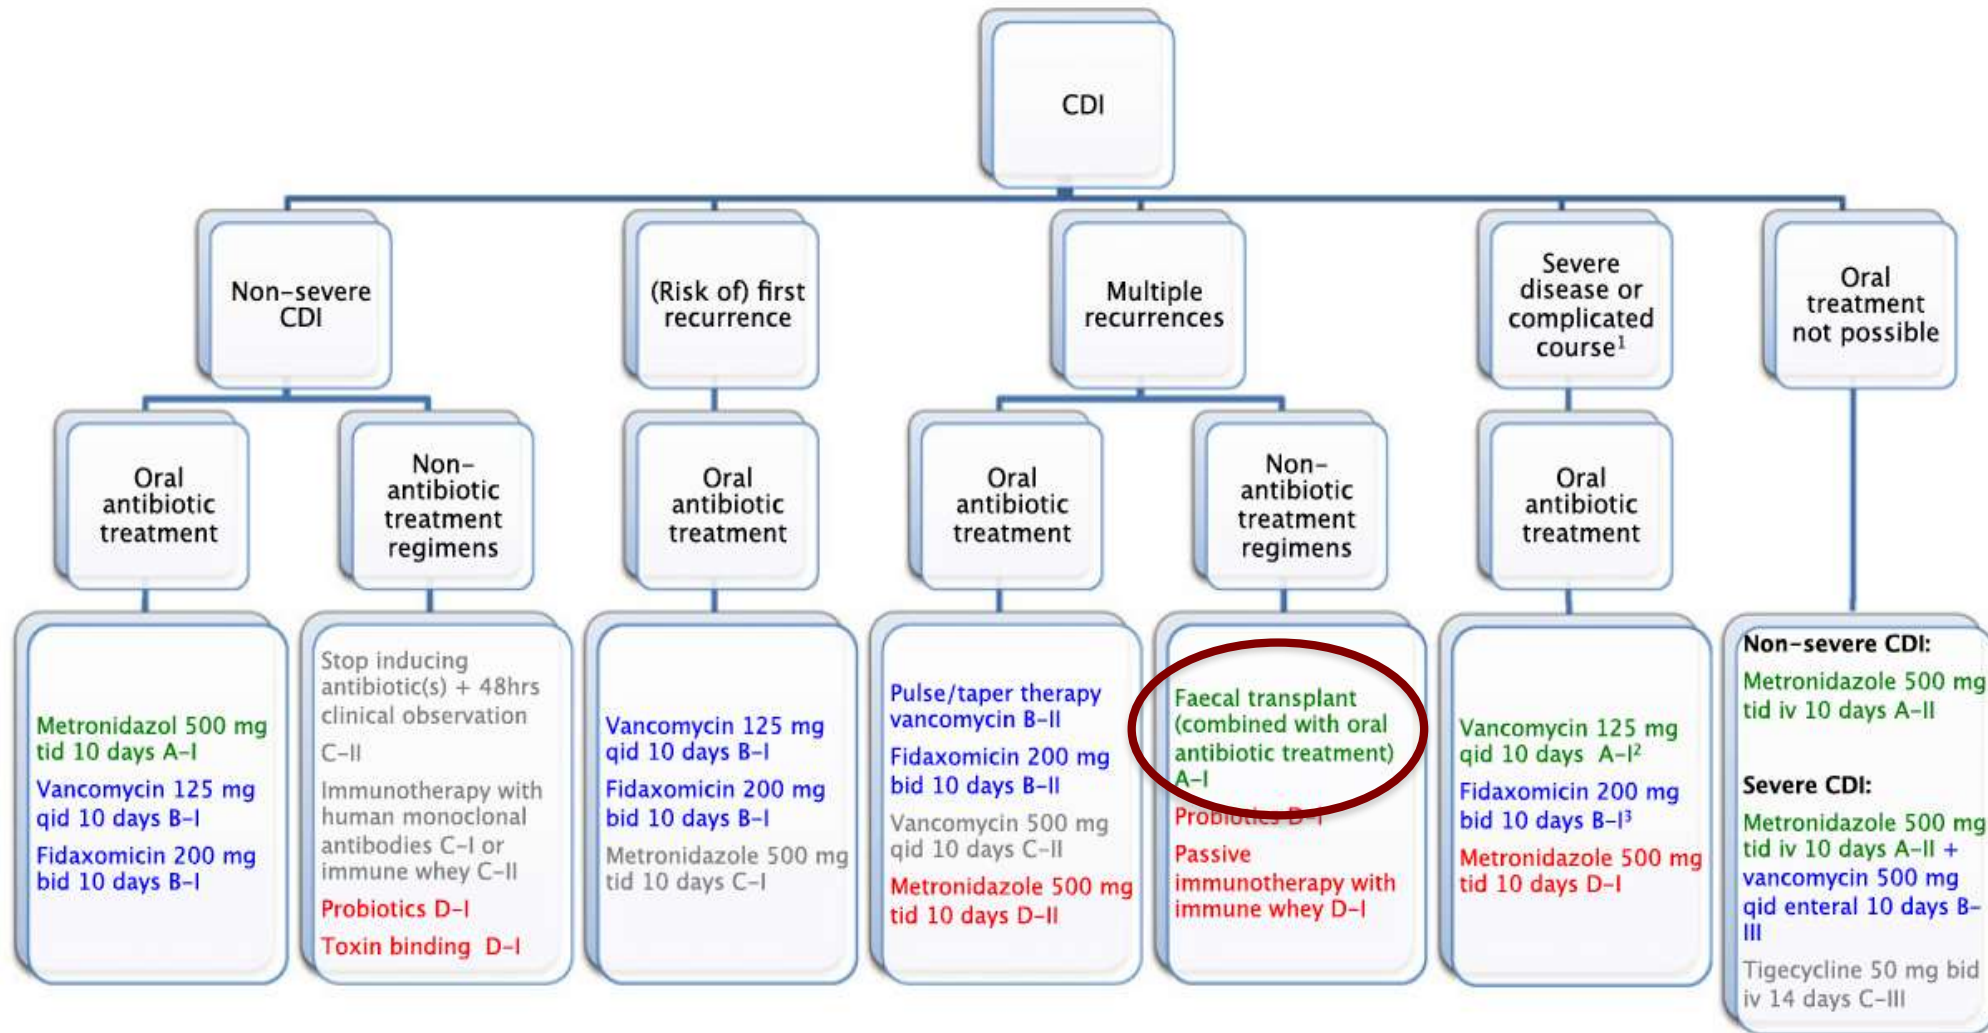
CDI

Non–severe CDI

(Risk of) first recurrence

Multiple recurrences

Severe disease or complicated course$^1$

Oral treatment not possible

Oral antibiotic treatment

Non–antibiotic treatment regimens

Oral antibiotic treatment

Oral antibiotic treatment

Non–antibiotic treatment regimens

Oral antibiotic treatment

Metronidazol 500 mg tid 10 days A–I

Vancomycin 125 mg qid 10 days B–I

Fidaxomicin 200 mg bid 10 days B–I

Stop inducing antibiotic(s) + 48hrs clinical observation C–II

Immunotherapy with human monoclonal antibodies C–I or immune whey C–II

Probiotics D–I

Toxin binding D–I

Vancomycin 125 mg qid 10 days B–I

Fidaxomicin 200 mg bid 10 days B–I

Metronidazole 500 mg tid 10 days C–I

Pulse/taper therapy vancomycin B–II

Fidaxomicin 200 mg bid 10 days B–II

Vancomycin 500 mg qid 10 days C–II

Metronidazole 500 mg tid 10 days D–II

Faecal transplant (combined with oral antibiotic treatment) A–I

Probiotics D–I

Passive immunotherapy with immune whey D–I

Vancomycin 125 mg qid 10 days A–I$^2$

Fidaxomicin 200 mg bid 10 days B–I$^3$

Metronidazole 500 mg tid 10 days D–I

Non–severe CDI:
Metronidazole 500 mg tid iv 10 days A–II

Severe CDI:
Metronidazole 500 mg tid iv 10 days A–II + vancomycin 500 mg qid enteral 10 days B–III

Tigecycline 50 mg bid iv 14 days C–III